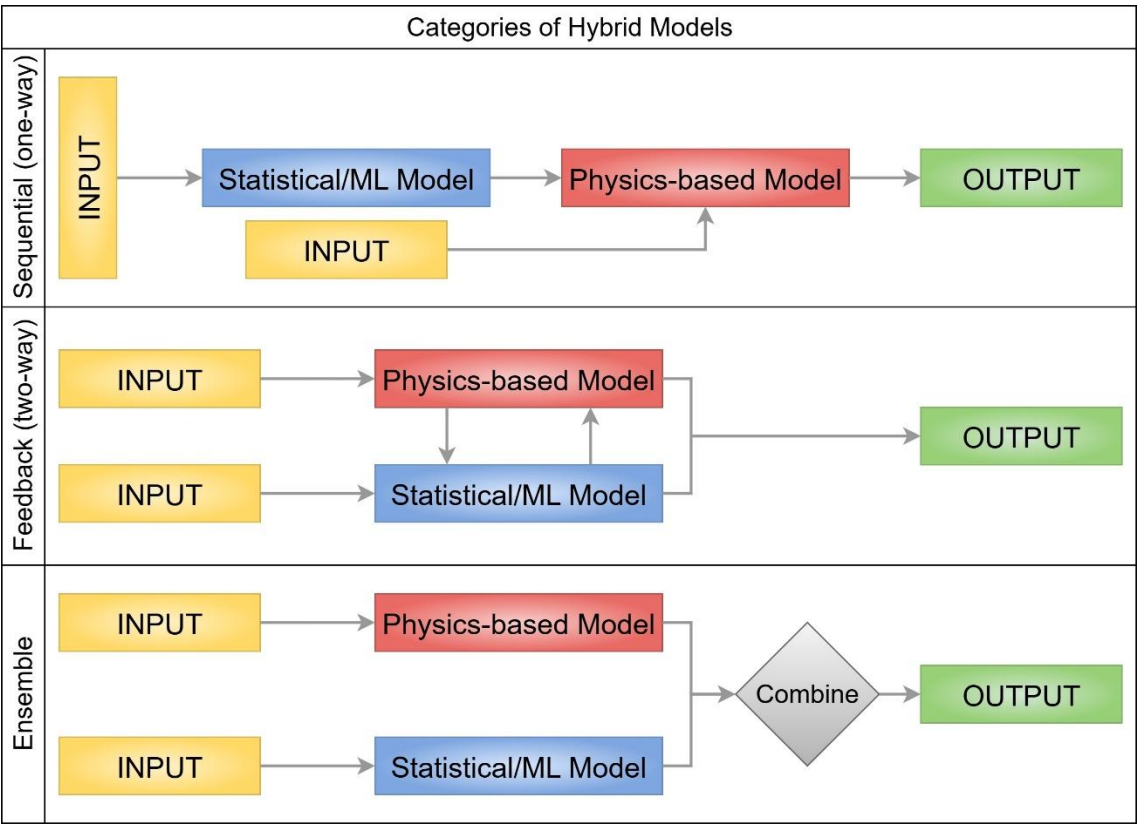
Categories of Hybrid Models

Sequential (one-way)

INPUT

Statistical/ML Model

Physics-based Model

OUTPUT

INPUT

Feedback (two-way)

INPUT

Physics-based Model

OUTPUT

INPUT

Statistical/ML Model

Ensemble

INPUT

Physics-based Model

Combine

OUTPUT

INPUT

Statistical/ML Model